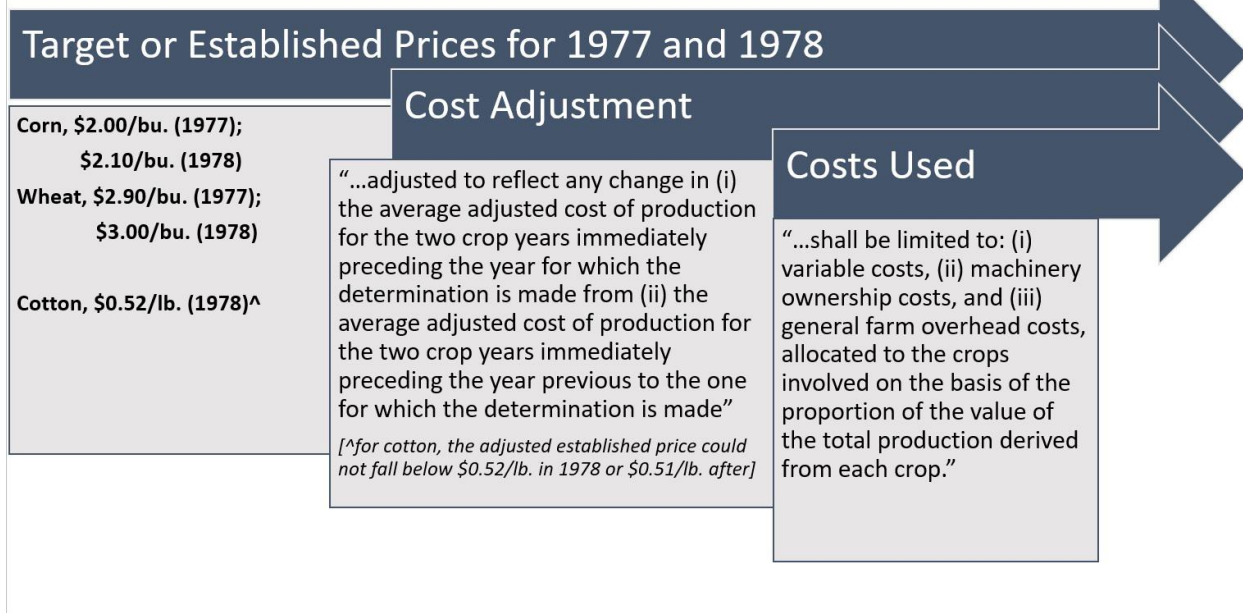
Target or Established Prices for 1977 and 1978

Corn, \$2.00/bu. (1977);
\$2.10/bu. (1978)
Wheat, \$2.90/bu. (1977);
\$3.00/bu. (1978)

Cotton, \$0.52/lb. (1978)^

Cost Adjustment

"…adjusted to reflect any change in (i) the average adjusted cost of production for the two crop years immediately preceding the year for which the determination is made from (ii) the average adjusted cost of production for the two crop years immediately preceding the year previous to the one for which the determination is made"

[^for cotton, the adjusted established price could not fall below \$0.52/lb. in 1978 or \$0.51/lb. after]

Costs Used

"…shall be limited to: (i) variable costs, (ii) machinery ownership costs, and (iii) general farm overhead costs, allocated to the crops involved on the basis of the proportion of the value of the total production derived from each crop."